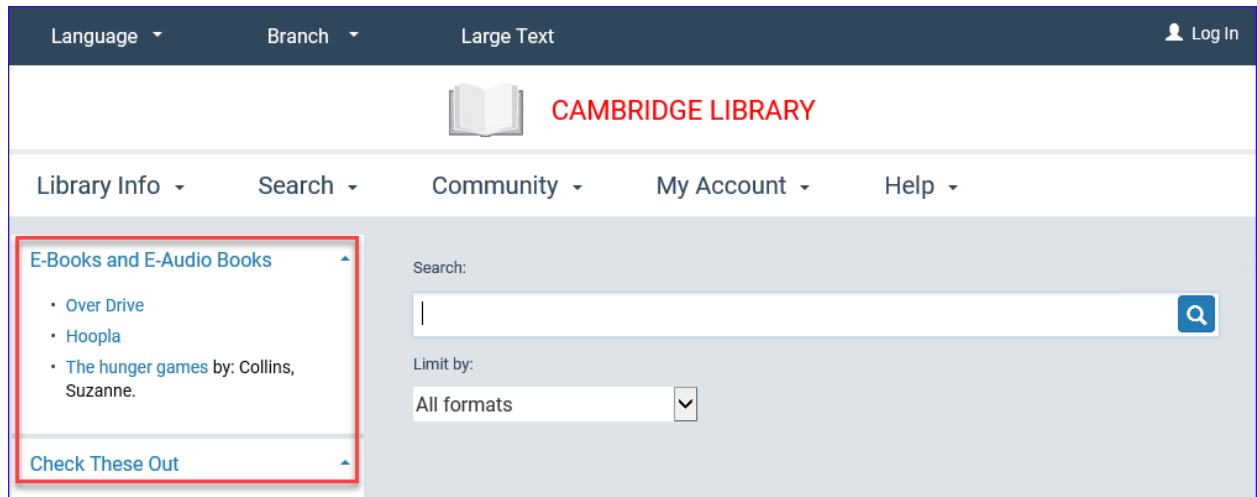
Language Branch Large Text Log In

CAMBRIDGE LIBRARY

Library Info Search Community My Account Help

E-Books and E-Audio Books

- Over Drive
- Hoopla
- The hunger games by: Collins, Suzanne.

Check These Out

Search:

Limit by:

All formats